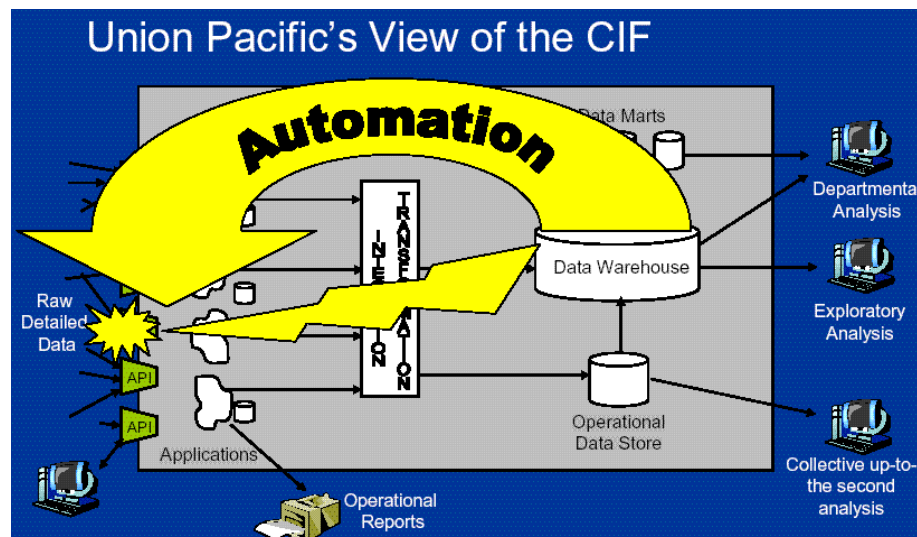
Union Pacific's View of the CIF

Automation

Data Marts

Departmental Analysis

INTE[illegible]ION

TRANSF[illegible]ATION

Data Warehouse

Exploratory Analysis

Raw Detailed Data

API

API

Operational Data Store

Applications

Collective up-to-the second analysis

Operational Reports